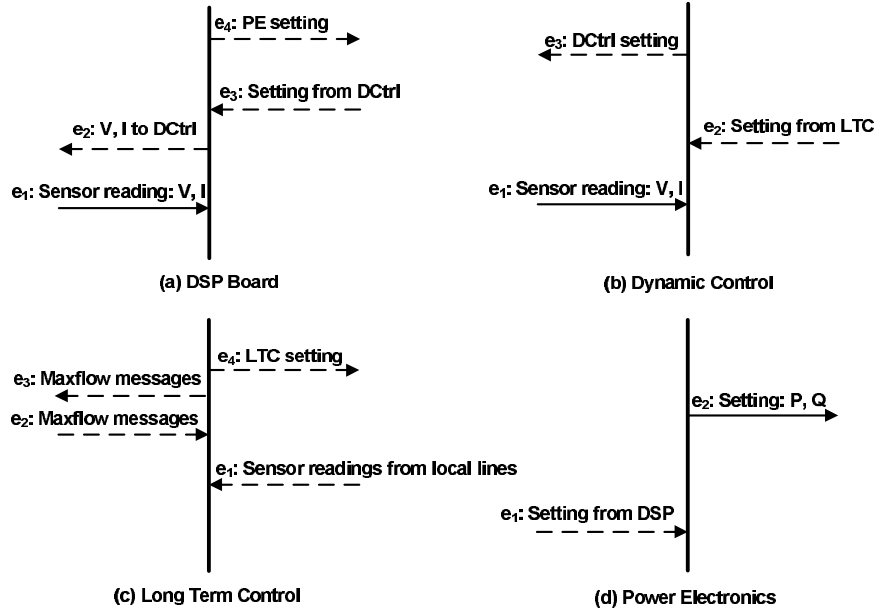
$e_4$: PE setting

$e_3$: Setting from DCtrl

$e_2$: V, I to DCtrl

$e_1$: Sensor reading: V, I

(a) DSP Board

$e_3$: DCtrl setting

$e_2$: Setting from LTC

$e_1$: Sensor reading: V, I

(b) Dynamic Control

$e_4$: LTC setting

$e_3$: Maxflow messages

$e_2$: Maxflow messages

$e_1$: Sensor readings from local lines

(c) Long Term Control

$e_2$: Setting: P, Q

$e_1$: Setting from DSP

(d) Power Electronics